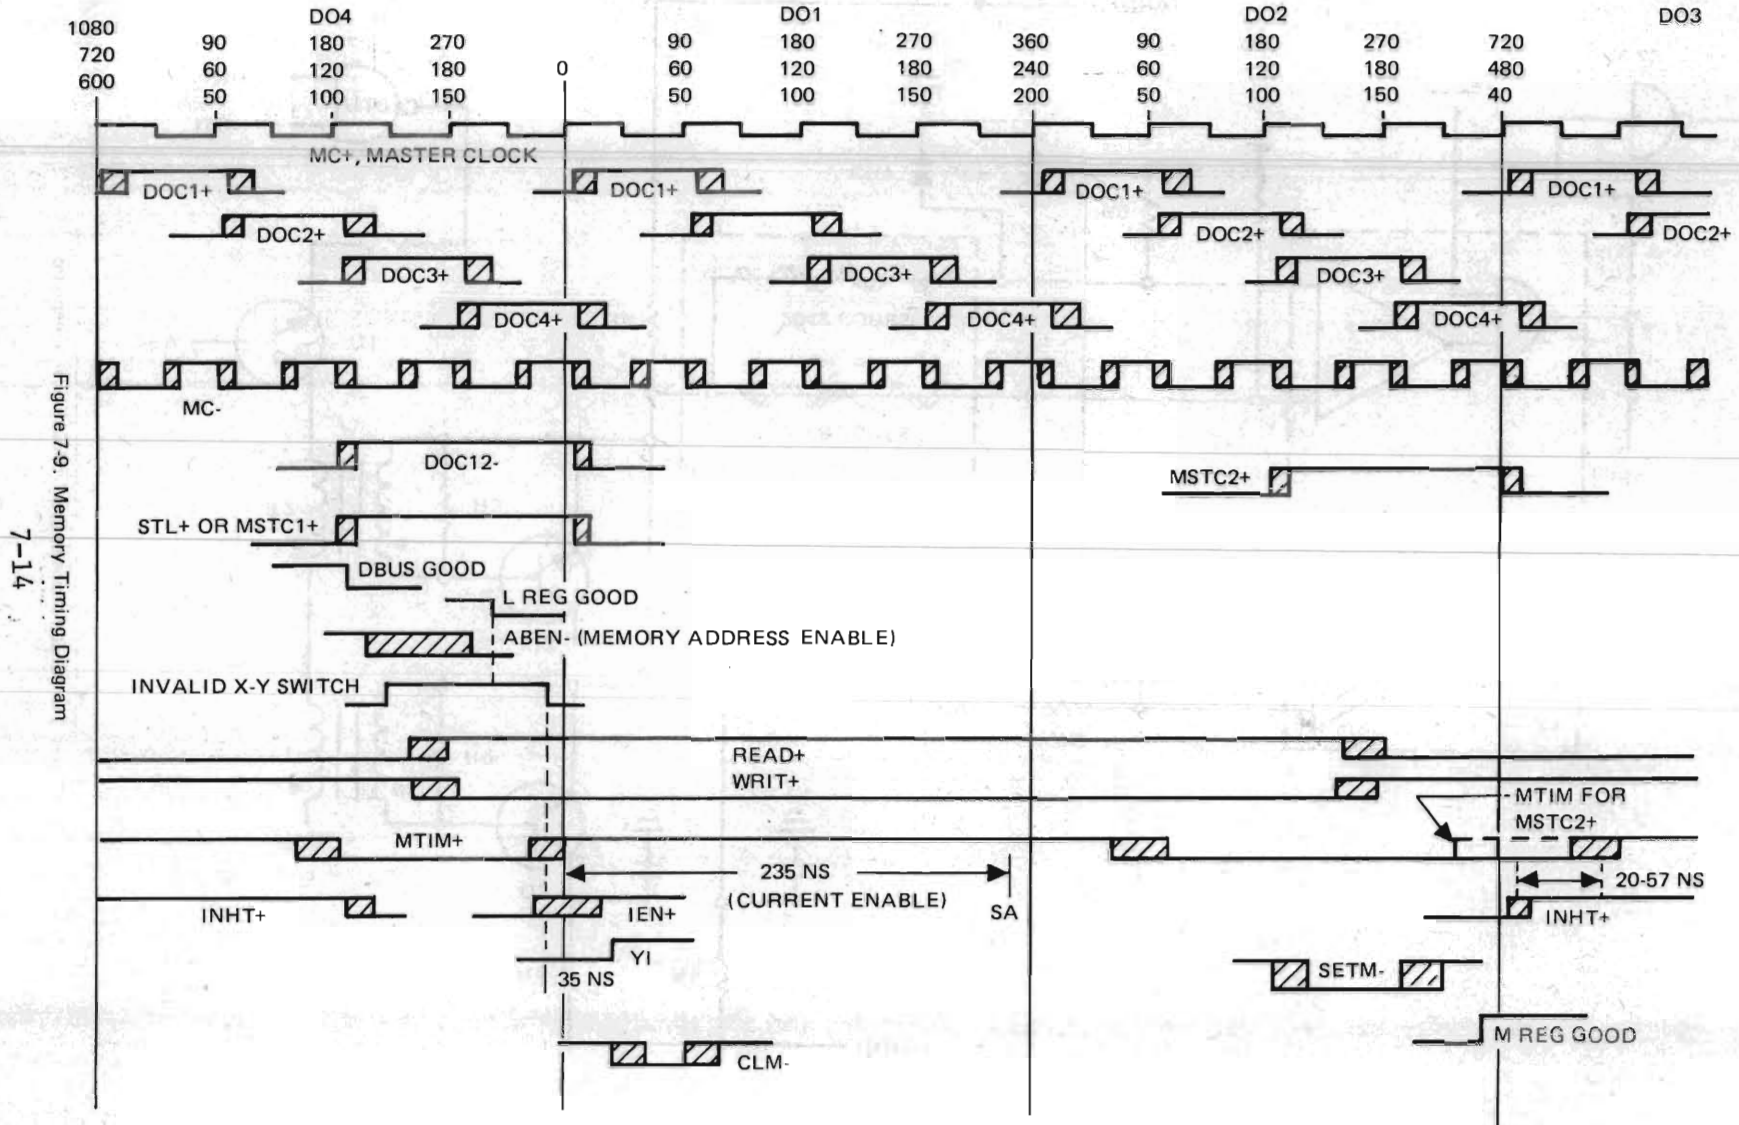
1080
720
600

DO4
90 180 270
60 120 180
50 100 150

0

DO1
90 180 270 360
60 120 180 240
50 100 150 200

DO2
90 180 270 720
60 120 180 480
50 100 150 40

DO3

MC+, MASTER CLOCK

DOC1+ DOC1+ DOC1+ DOC1+

DOC2+ DOC2+ DOC2+

DOC3+ DOC3+ DOC3+

DOC4+ DOC4+ DOC4+

MC-

DOC12-

MSTC2+

STL+ OR MSTC1+

DBUS GOOD

L REG GOOD

ABEN- (MEMORY ADDRESS ENABLE)

INVALID X-Y SWITCH

READ+

WRIT+

MTIM FOR MSTC2+

MTIM+

235 NS
(CURRENT ENABLE)

SA

20-57 NS

INHT+

IEN+

INHT+

YI

35 NS

SETM-

M REG GOOD

CLM-

Figure 7-9. Memory Timing Diagram

7–14